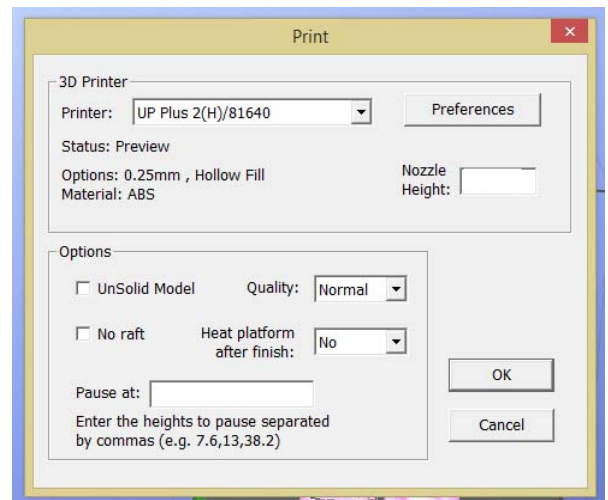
Print

3D Printer

Printer: UP Plus 2(H)/81640

Preferences

Status: Preview

Options: 0.25mm , Hollow Fill
Material: ABS

Nozzle Height:

Options

UnSolid Model

Quality: Normal

No raft

Heat platform after finish: No

Pause at:

Enter the heights to pause separated by commas (e.g. 7.6,13,38.2)

OK

Cancel